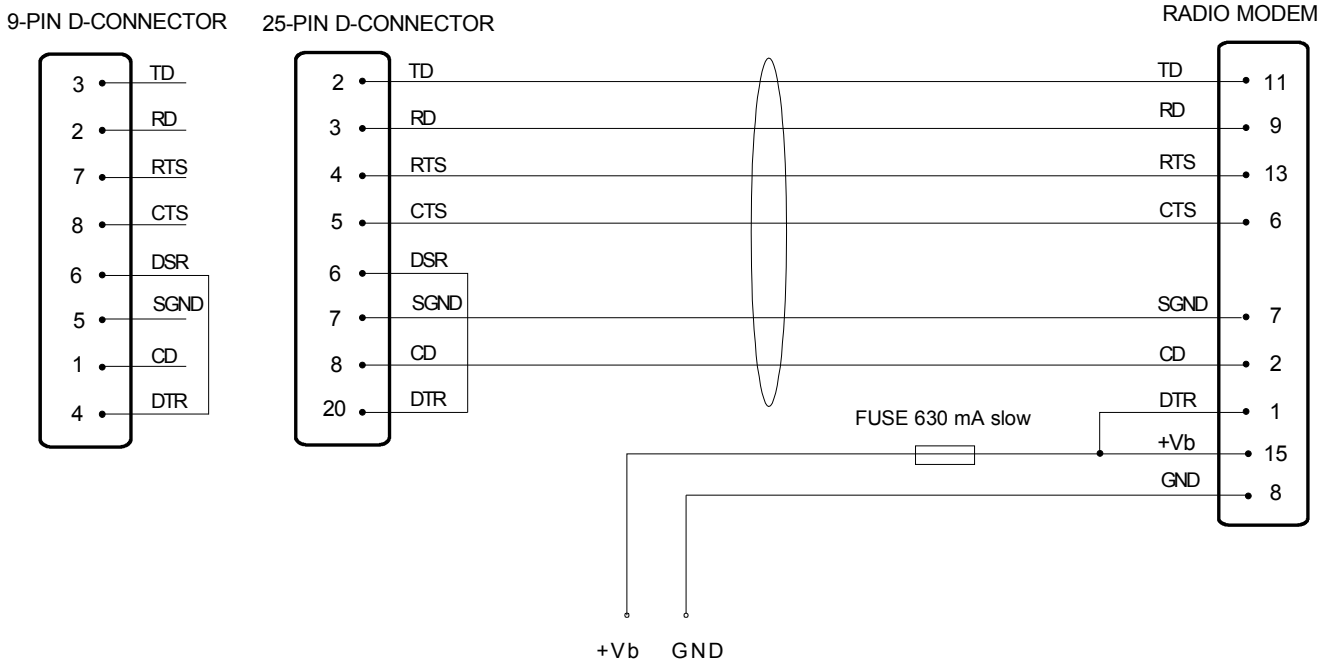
9-PIN D-CONNECTOR

3 TD
2 RD
7 RTS
8 CTS
6 DSR
5 SGND
1 CD
4 DTR

25-PIN D-CONNECTOR

2 TD
3 RD
4 RTS
5 CTS
6 DSR
7 SGND
8 CD
20 DTR

RADIO MODEM

TD 11
RD 9
RTS 13
CTS 6
SGND 7
CD 2
DTR 1
+Vb 15
GND 8

FUSE 630 mA slow

+Vb GND